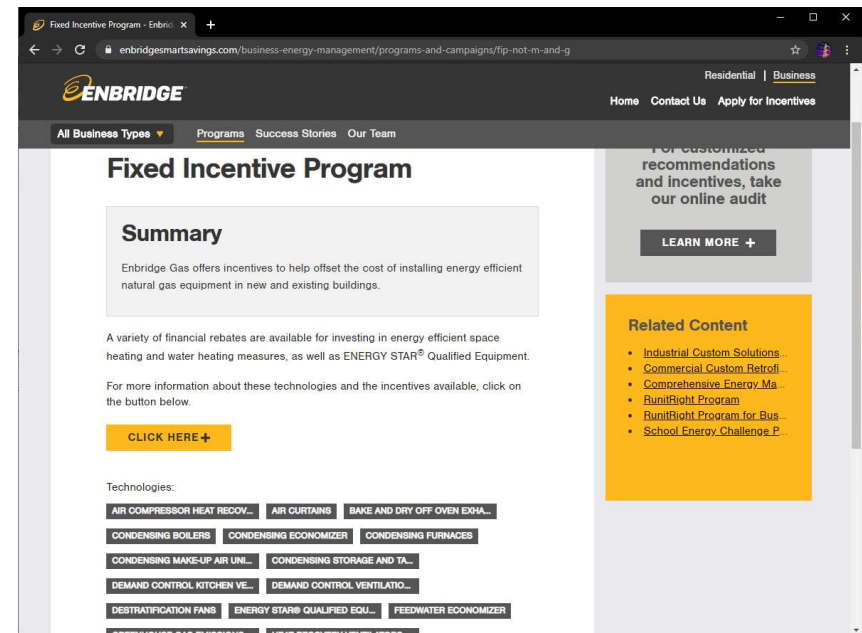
Fixed Incentive Program - Enbrid ×

enbridgesmartsavings.com/business-energy-management/programs-and-campaigns/fip-not-m-and-g

ENBRIDGE

Residential | Business

Home Contact Us Apply for Incentives

All Business Types ▾ Programs Success Stories Our Team

Fixed Incentive Program

Summary

Enbridge Gas offers incentives to help offset the cost of installing energy efficient natural gas equipment in new and existing buildings.

A variety of financial rebates are available for investing in energy efficient space heating and water heating measures, as well as ENERGY STAR® Qualified Equipment.

For more information about these technologies and the incentives available, click on the button below.

CLICK HERE +

Technologies:

AIR COMPRESSOR HEAT RECOV... AIR CURTAINS BAKE AND DRY OFF OVEN EXHA... CONDENSING BOILERS CONDENSING ECONOMIZER CONDENSING FURNACES CONDENSING MAKE-UP AIR UNI... CONDENSING STORAGE AND TA... DEMAND CONTROL KITCHEN VE... DEMAND CONTROL VENTILATIO... DESTRATIFICATION FANS ENERGY STAR® QUALIFIED EQU... FEEDWATER ECONOMIZER

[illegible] recommendations and incentives, take our online audit

LEARN MORE +

Related Content

- Industrial Custom Solutions...
- Commercial Custom Retrofi...
- Comprehensive Energy Ma...
- RunitRight Program
- RunitRight Program for Bus...
- School Energy Challenge P...